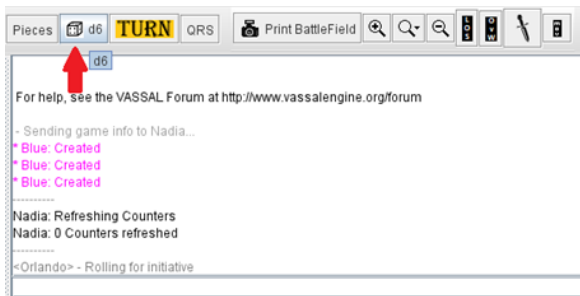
Pieces d6 TURN QRS Print BattleField

d6

For help, see the VASSAL Forum at http://www.vassalengine.org/forum

- Sending game info to Nadia...
* Blue: Created
* Blue: Created
* Blue: Created
----------
Nadia: Refreshing Counters
Nadia: 0 Counters refreshed
----------
<Orlando> - Rolling for initiative